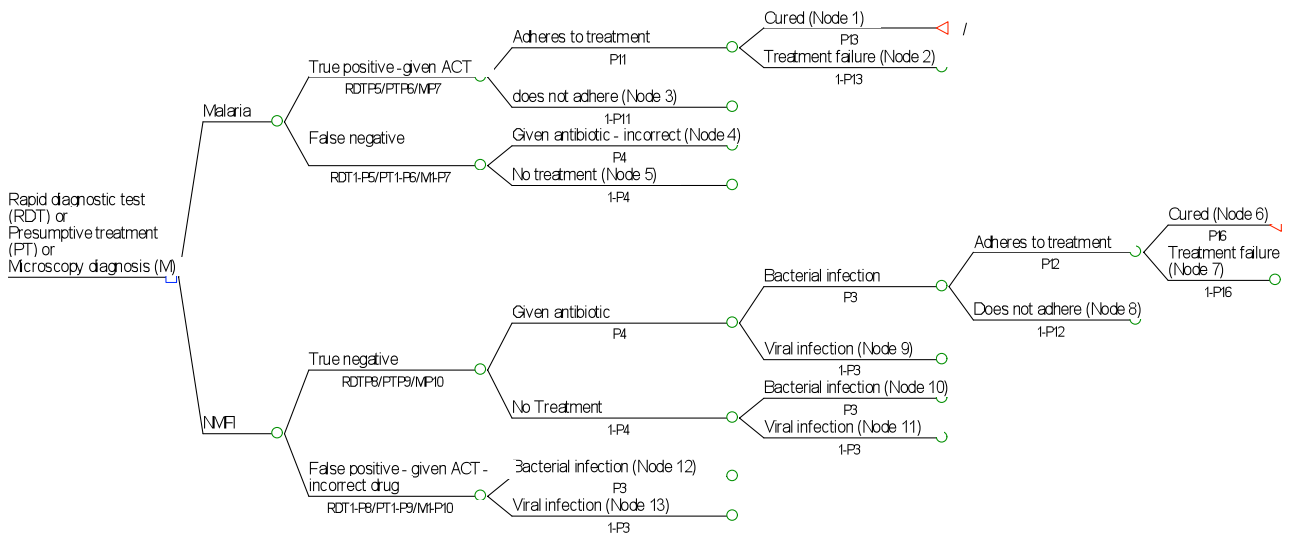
Rapid diagnostic test (RDT) or Presumptive treatment (PT) or Microscopy diagnosis (M)

Malaria

True positive - given ACT
RDTP5/PTP6/MP7

Adheres to treatment
P11

Cured (Node 1)
P13

/

Treatment failure (Node 2)
1-P13

does not adhere (Node 3)
1-P11

False negative
RDT1-P5/PT1-P6/M1-P7

Given antibiotic - incorrect (Node 4)
P4

No treatment (Node 5)
1-P4

NMFI

True negative
RDTP8/PTP9/MP10

Given antibiotic
P4

Bacterial infection
P3

Adheres to treatment
P12

Cured (Node 6)
P16

Treatment failure (Node 7)
1-P16

Does not adhere (Node 8)
1-P12

Viral infection (Node 9)
1-P3

No Treatment
1-P4

Bacterial infection (Node 10)
P3

Viral infection (Node 11)
1-P3

False positive - given ACT - incorrect drug
RDT1-P8/PT1-P9/M1-P10

Bacterial infection (Node 12)
P3

Viral infection (Node 13)
1-P3